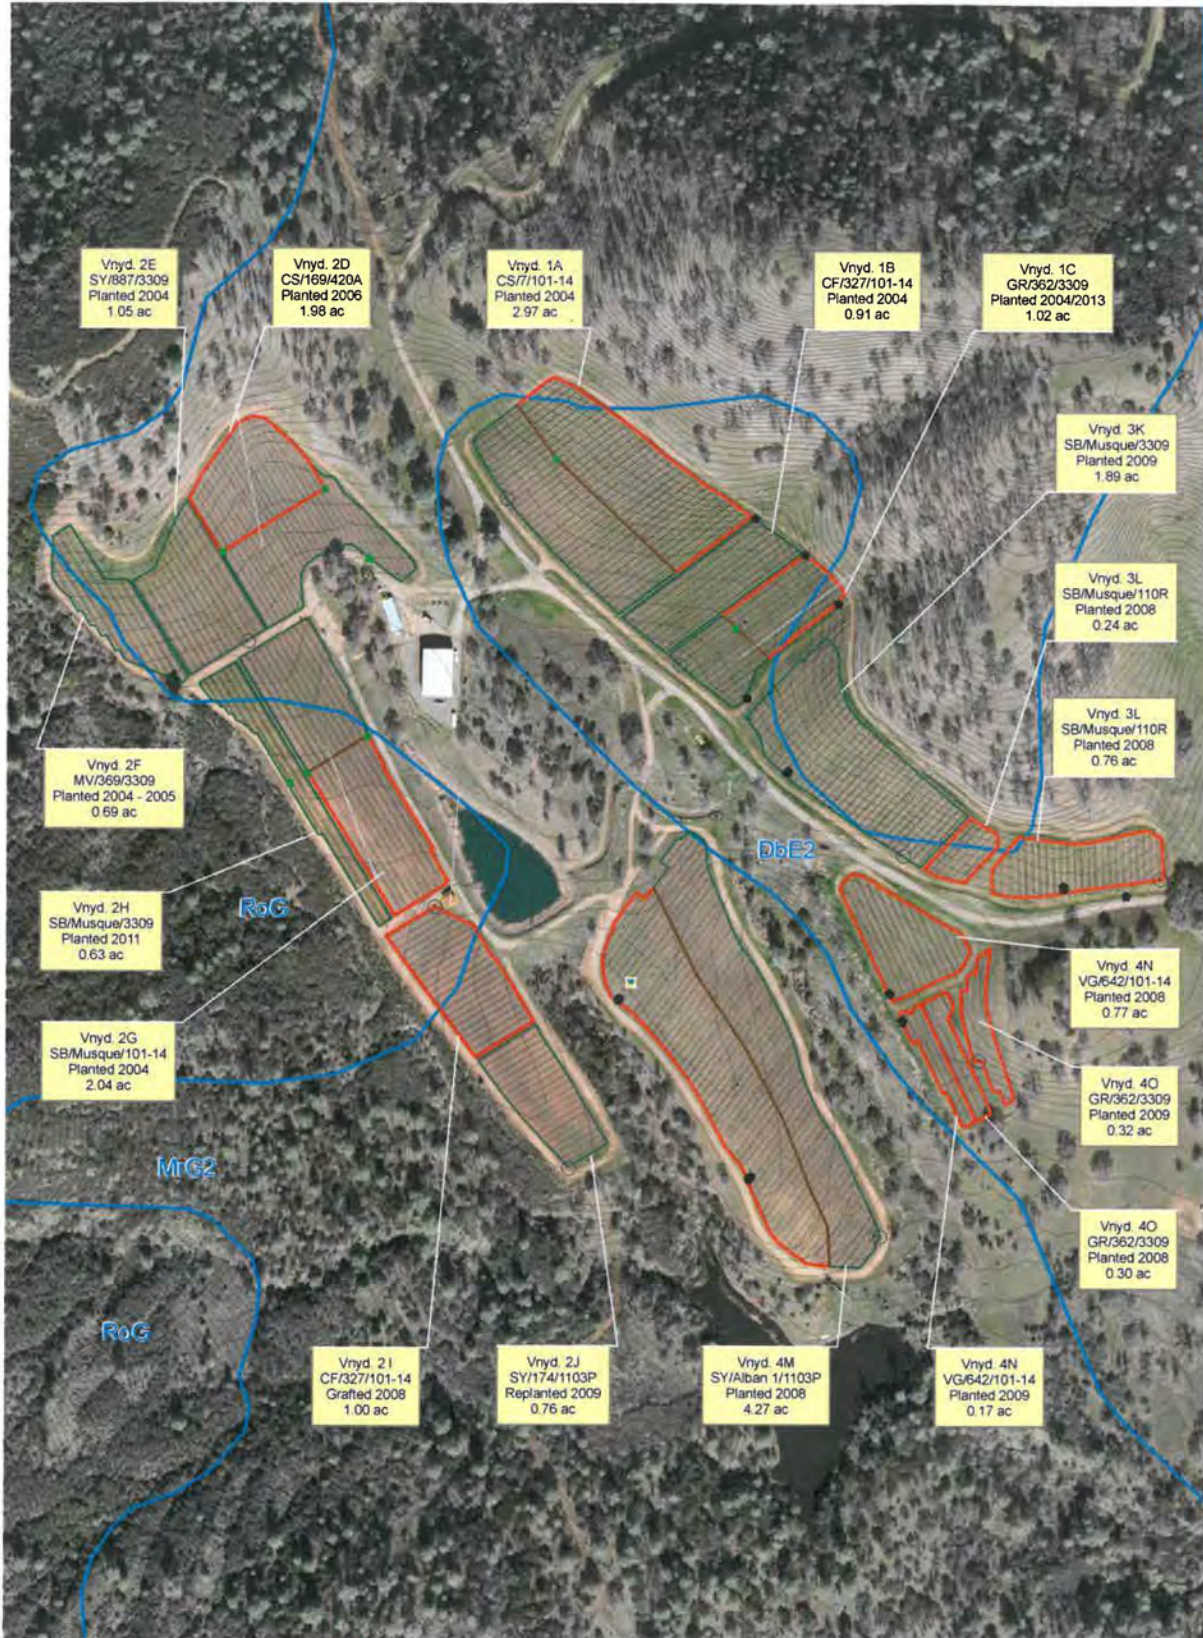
Vnyd. 2E
SY/887/3309
Planted 2004
1.05 ac

Vnyd. 2D
CS/169/420A
Planted 2006
1.98 ac

Vnyd. 1A
CS/7/101-14
Planted 2004
2.97 ac

Vnyd. 1B
CF/327/101-14
Planted 2004
0.91 ac

Vnyd. 1C
GR/362/3309
Planted 2004/2013
1.02 ac

Vnyd. 3K
SB/Musque/3309
Planted 2009
1.89 ac

Vnyd. 3L
SB/Musque/110R
Planted 2008
0.24 ac

Vnyd. 3L
SB/Musque/110R
Planted 2008
0.76 ac

Vnyd. 2F
MV/369/3309
Planted 2004 - 2005
0.69 ac

DbE2

Vnyd. 2H
SB/Musque/3309
Planted 2011
0.63 ac

RoG

Vnyd. 4N
VG/642/101-14
Planted 2008
0.77 ac

Vnyd. 2G
SB/Musque/101-14
Planted 2004
2.04 ac

Vnyd. 4O
GR/362/3309
Planted 2009
0.32 ac

MrG2

Vnyd. 4O
GR/362/3309
Planted 2008
0.30 ac

RoG

Vnyd. 2 I
CF/327/101-14
Grafted 2008
1.00 ac

Vnyd. 2J
SY/174/1103P
Replanted 2009
0.76 ac

Vnyd. 4M
SY/Alban 1/1103P
Planted 2008
4.27 ac

Vnyd. 4N
VG/642/101-14
Planted 2009
0.17 ac